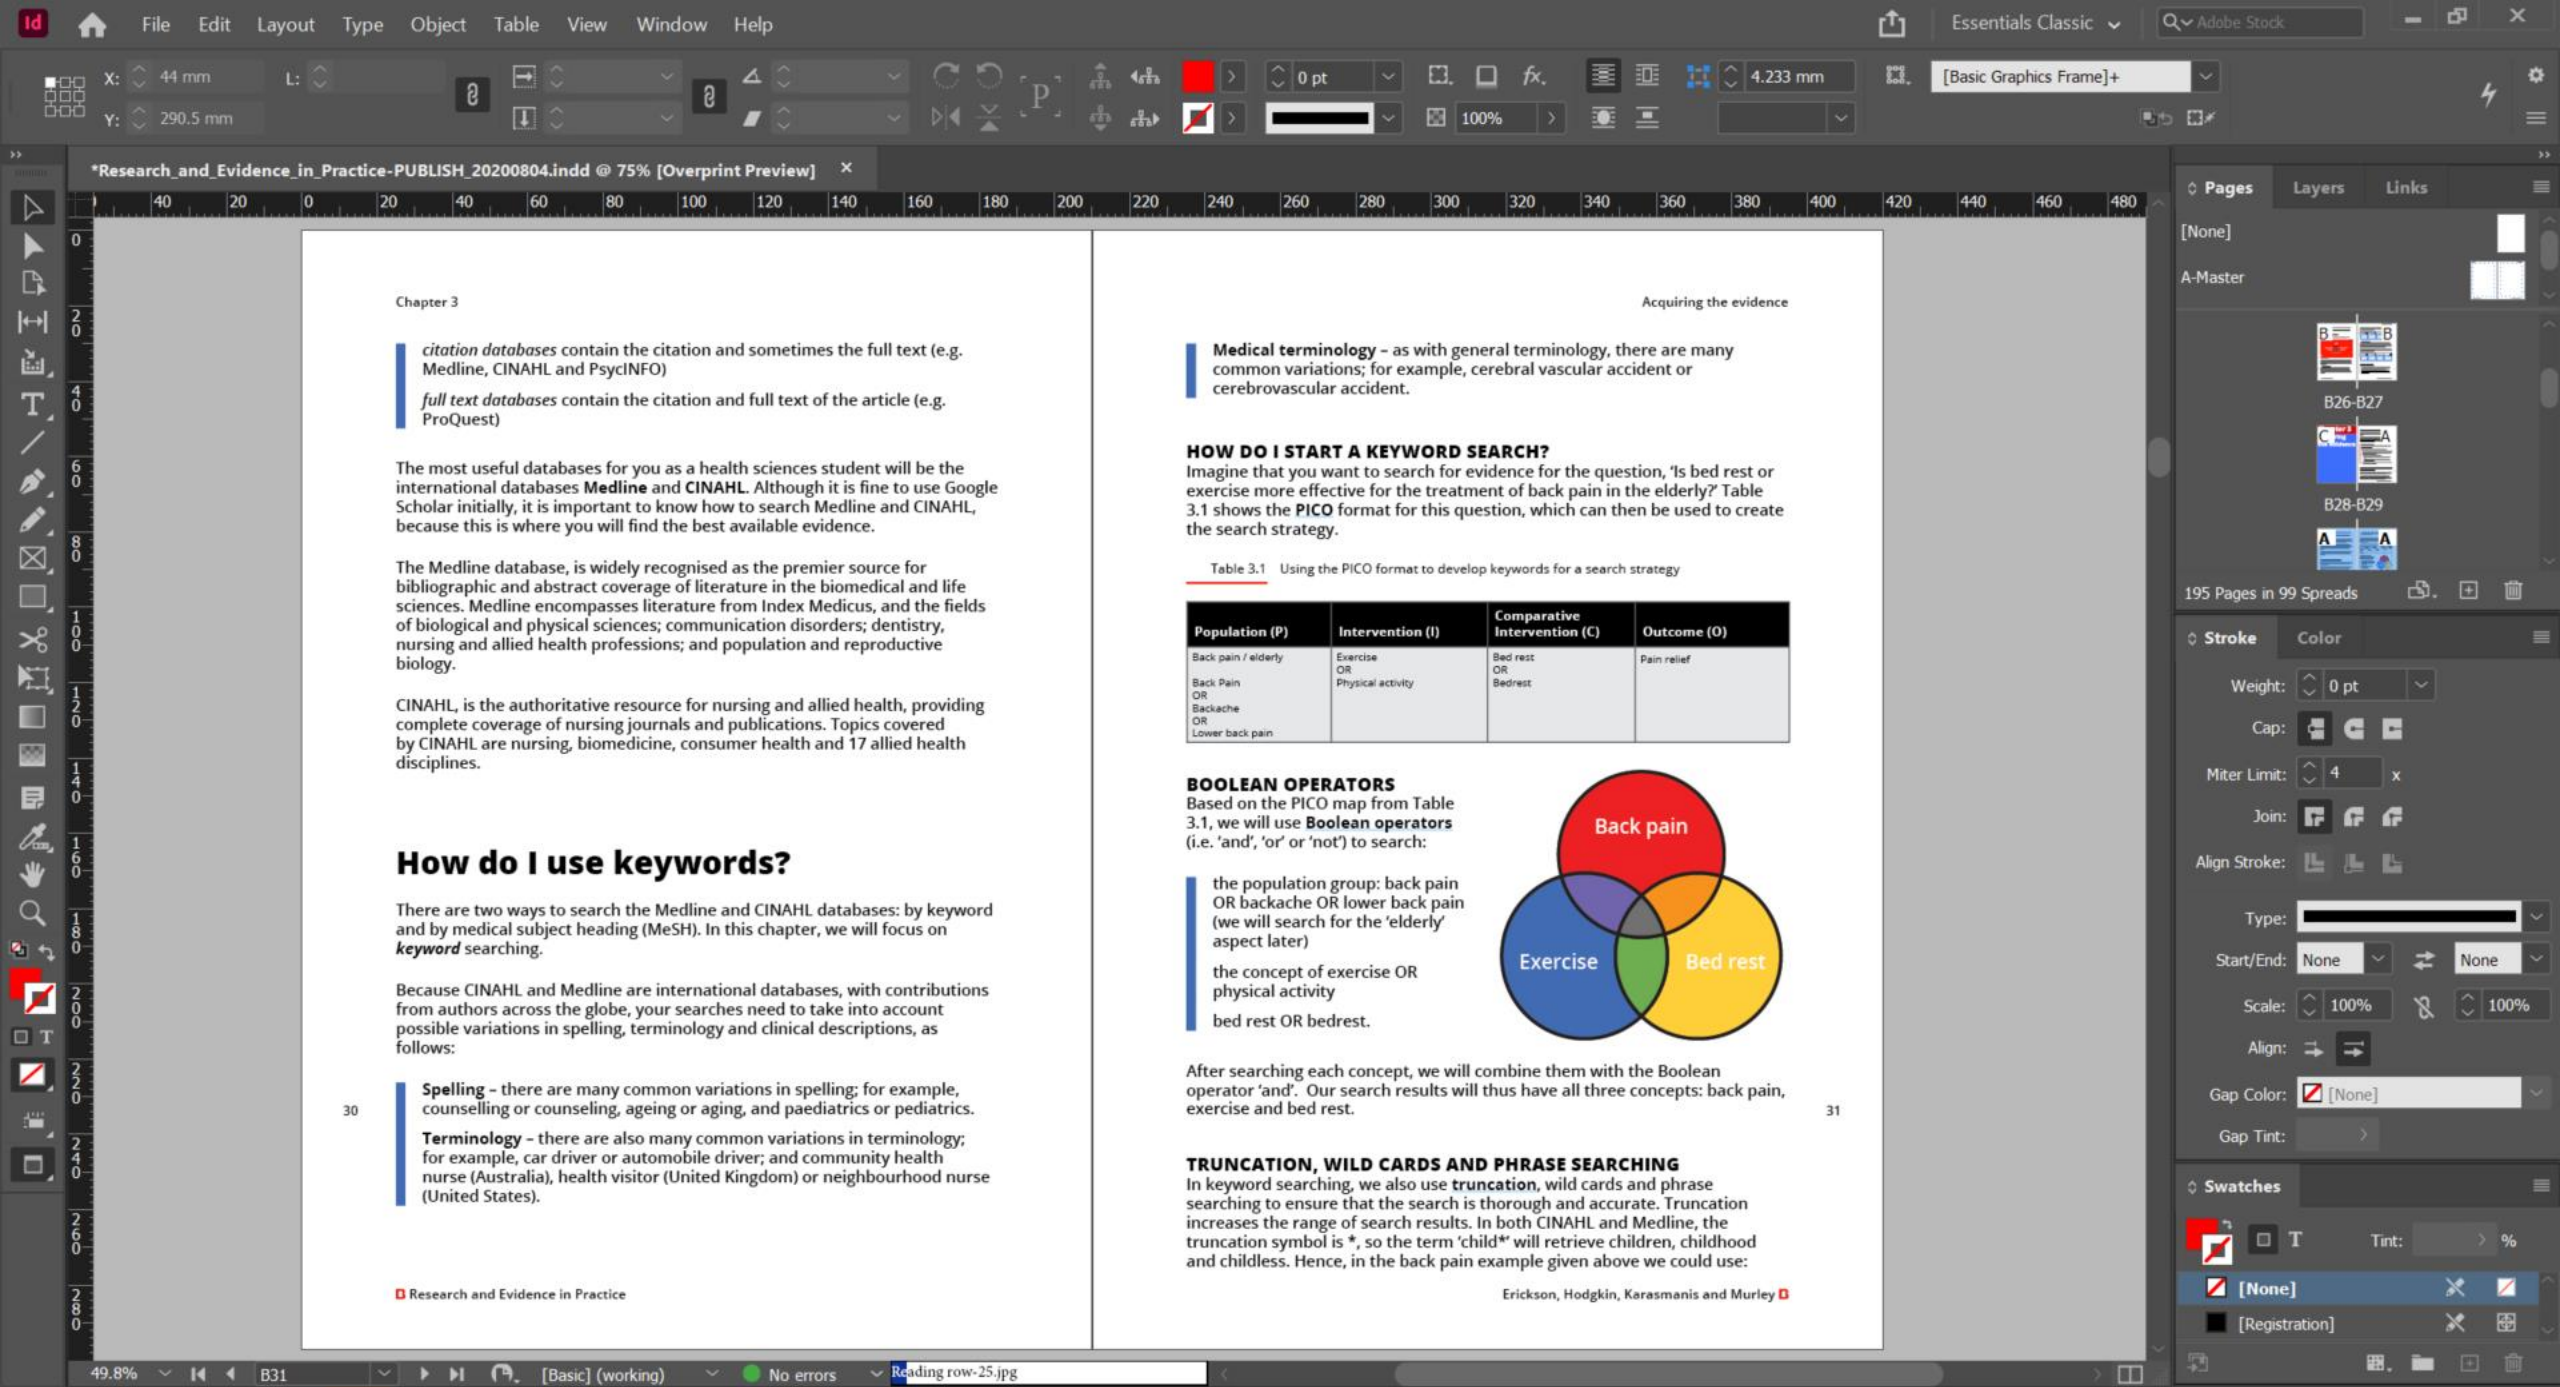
Id File Edit Layout Type Object Table View Window Help

Essentials Classic Adobe Stock

X: 44 mm L:
Y: 290.5 mm

0 pt
100%
4.233 mm
[Basic Graphics Frame]+

*Research_and_Evidence_in_Practice-PUBLISH_20200804.indd @ 75% [Overprint Preview]

Chapter 3

citation databases contain the citation and sometimes the full text (e.g. Medline, CINAHL and PsycINFO)

full text databases contain the citation and full text of the article (e.g. ProQuest)

The most useful databases for you as a health sciences student will be the international databases Medline and CINAHL. Although it is fine to use Google Scholar initially, it is important to know how to search Medline and CINAHL, because this is where you will find the best available evidence.

The Medline database, is widely recognised as the premier source for bibliographic and abstract coverage of literature in the biomedical and life sciences. Medline encompasses literature from Index Medicus, and the fields of biological and physical sciences; communication disorders; dentistry, nursing and allied health professions; and population and reproductive biology.

CINAHL, is the authoritative resource for nursing and allied health, providing complete coverage of nursing journals and publications. Topics covered by CINAHL are nursing, biomedicine, consumer health and 17 allied health disciplines.

How do I use keywords?

There are two ways to search the Medline and CINAHL databases: by keyword and by medical subject heading (MeSH). In this chapter, we will focus on keyword searching.

Because CINAHL and Medline are international databases, with contributions from authors across the globe, your searches need to take into account possible variations in spelling, terminology and clinical descriptions, as follows:

Spelling – there are many common variations in spelling; for example, counselling or counseling, ageing or aging, and paediatrics or pediatrics.

Terminology – there are also many common variations in terminology; for example, car driver or automobile driver; and community health nurse (Australia), health visitor (United Kingdom) or neighbourhood nurse (United States).

30

Research and Evidence in Practice

Acquiring the evidence

Medical terminology – as with general terminology, there are many common variations; for example, cerebral vascular accident or cerebrovascular accident.

HOW DO I START A KEYWORD SEARCH?
Imagine that you want to search for evidence for the question, 'Is bed rest or exercise more effective for the treatment of back pain in the elderly?' Table 3.1 shows the PICO format for this question, which can then be used to create the search strategy.

Table 3.1 Using the PICO format to develop keywords for a search strategy

| Population (P) | Intervention (I) | Comparative Intervention (C) | Outcome (O) |
|---|---|---|---|
| Back pain / elderly<br>Back Pain OR Backache OR Lower back pain | Exercise OR Physical activity | Bed rest OR Bedrest | Pain relief |

BOOLEAN OPERATORS
Based on the PICO map from Table 3.1, we will use Boolean operators (i.e. 'and', 'or' or 'not') to search:

the population group: back pain OR backache OR lower back pain (we will search for the 'elderly' aspect later)

the concept of exercise OR physical activity

bed rest OR bedrest.

Back pain
Exercise
Bed rest

After searching each concept, we will combine them with the Boolean operator 'and'. Our search results will thus have all three concepts: back pain, exercise and bed rest.

31

TRUNCATION, WILD CARDS AND PHRASE SEARCHING
In keyword searching, we also use truncation, wild cards and phrase searching to ensure that the search is thorough and accurate. Truncation increases the range of search results. In both CINAHL and Medline, the truncation symbol is *, so the term 'child*' will retrieve children, childhood and childless. Hence, in the back pain example given above we could use:

Erickson, Hodgkin, Karasmanis and Murley

Pages Layers Links
[None]
A-Master
B26-B27
B28-B29
195 Pages in 99 Spreads

Stroke Color
Weight: 0 pt
Cap:
Miter Limit: 4 x
Join:
Align Stroke:
Type:
Start/End: None None
Scale: 100% 100%
Align:
Gap Color: [None]
Gap Tint:

Swatches
Tint: %
[None]
[Registration]

49.8% B31 [Basic] (working) No errors Reading row-25.jpg